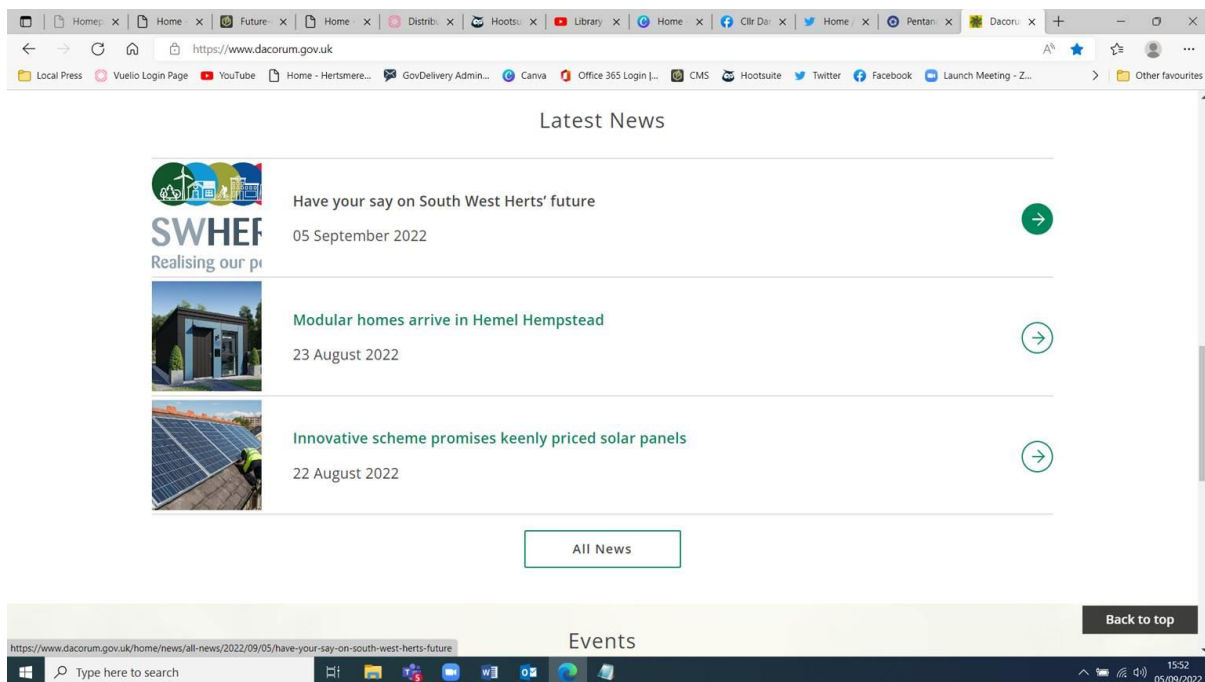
Homep × | Home × | Future × | Home × | Distrib × | Hootsu × | Library × | Home × | Cllr Da × | Home × | Pentan × | Dacoru × | +

https://www.dacorum.gov.uk

Local Press | Vuelio Login Page | YouTube | Home - Hertsmere... | GovDelivery Admin... | Canva | Office 365 Login |... | CMS | Hootsuite | Twitter | Facebook | Launch Meeting - Z... | Other favourites

Latest News

SWHEF
Realising our p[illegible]

Have your say on South West Herts' future

05 September 2022

Modular homes arrive in Hemel Hempstead

23 August 2022

Innovative scheme promises keenly priced solar panels

22 August 2022

All News

Back to top

https://www.dacorum.gov.uk/home/news/all-news/2022/09/05/have-your-say-on-south-west-herts-future

Events

Type here to search

15:52
05/09/2022